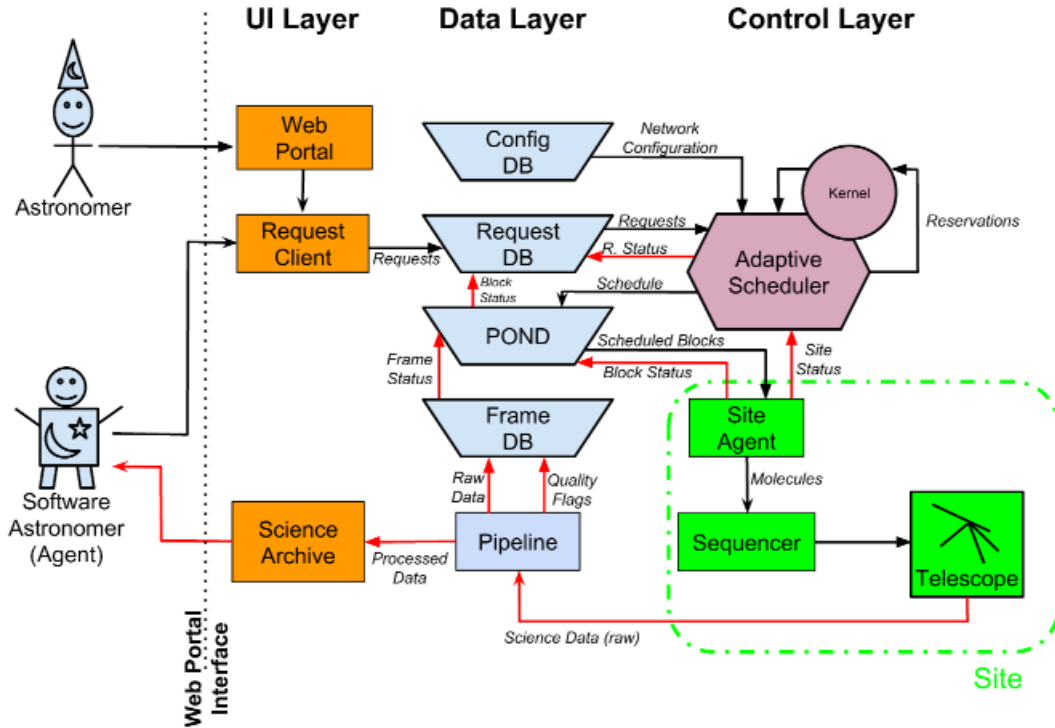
UI Layer

Data Layer

Control Layer

Astronomer

Web Portal

Request Client

Requests

Config DB

Network Configuration

Request DB

Requests

R. Status

Kernel

Reservations

Adaptive Scheduler

Block Status

Schedule

POND

Scheduled Blocks

Frame Status

Block Status

Site Status

Frame DB

Site Agent

Molecules

Software Astronomer (Agent)

Raw Data

Quality Flags

Science Archive

Pipeline

Sequencer

Telescope

Processed Data

Science Data (raw)

Site

Web Portal Interface